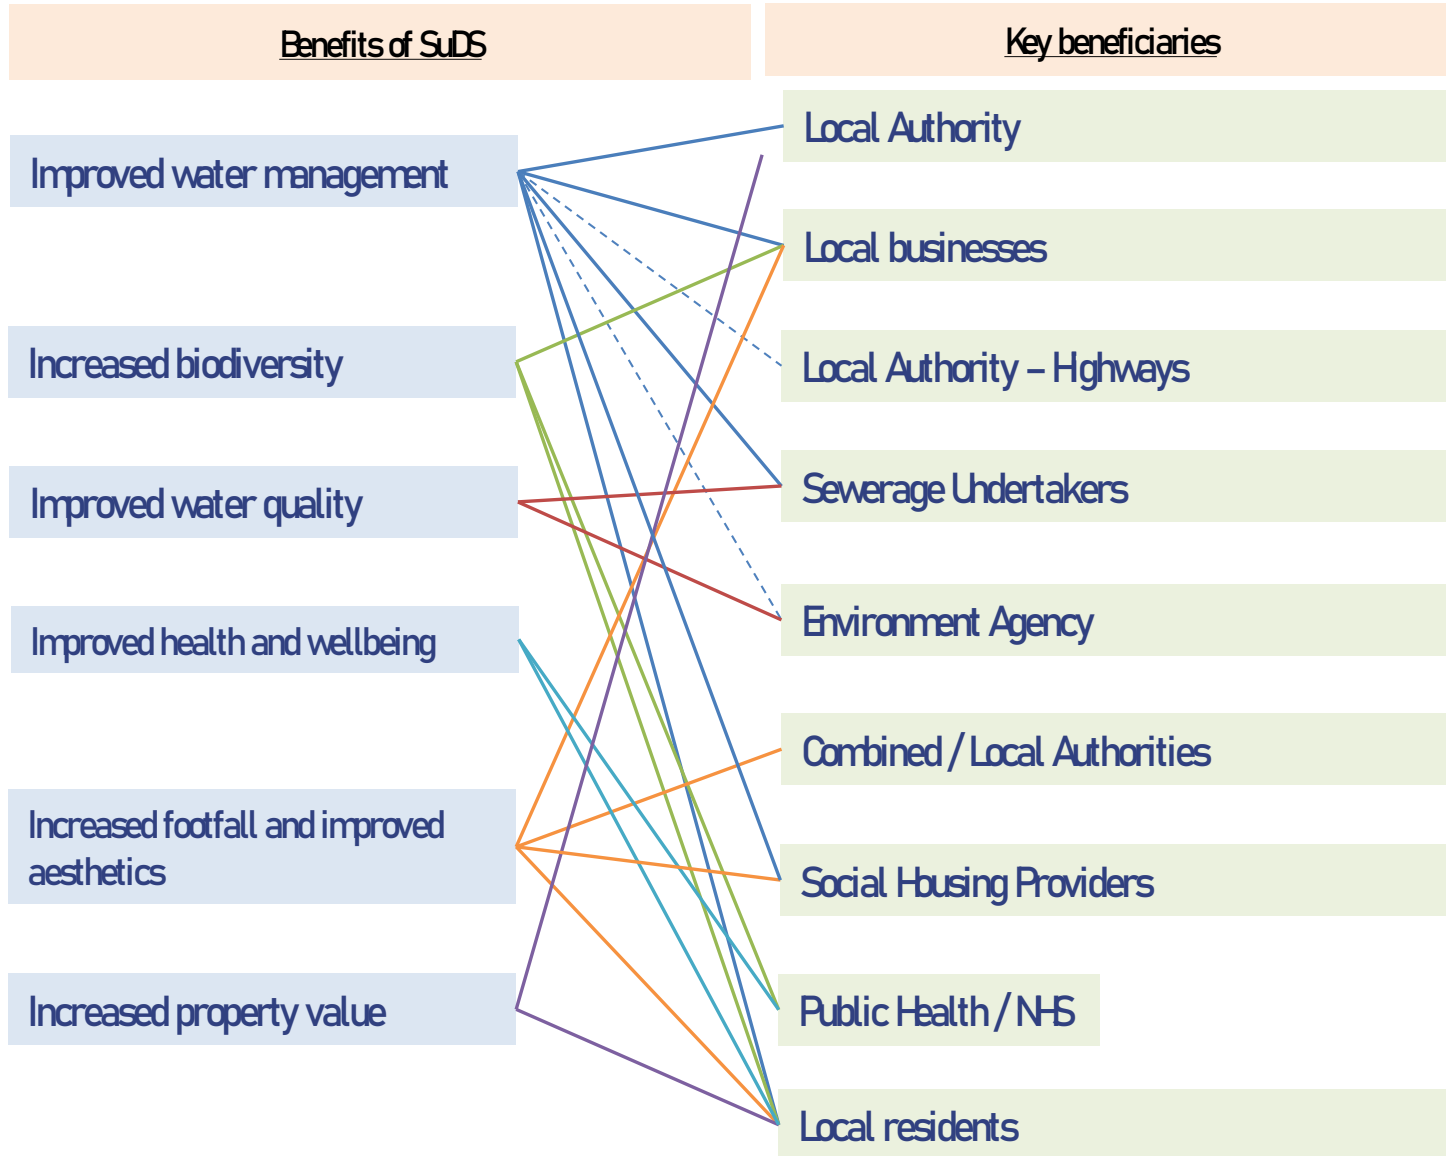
Benefits of SuDS

Key beneficiaries

Improved water management

Increased biodiversity

Improved water quality

Improved health and wellbeing

Increased footfall and improved aesthetics

Increased property value

Local Authority

Local businesses

Local Authority – Highways

Sewerage Undertakers

Environment Agency

Combined / Local Authorities

Social Housing Providers

Public Health / NHS

Local residents